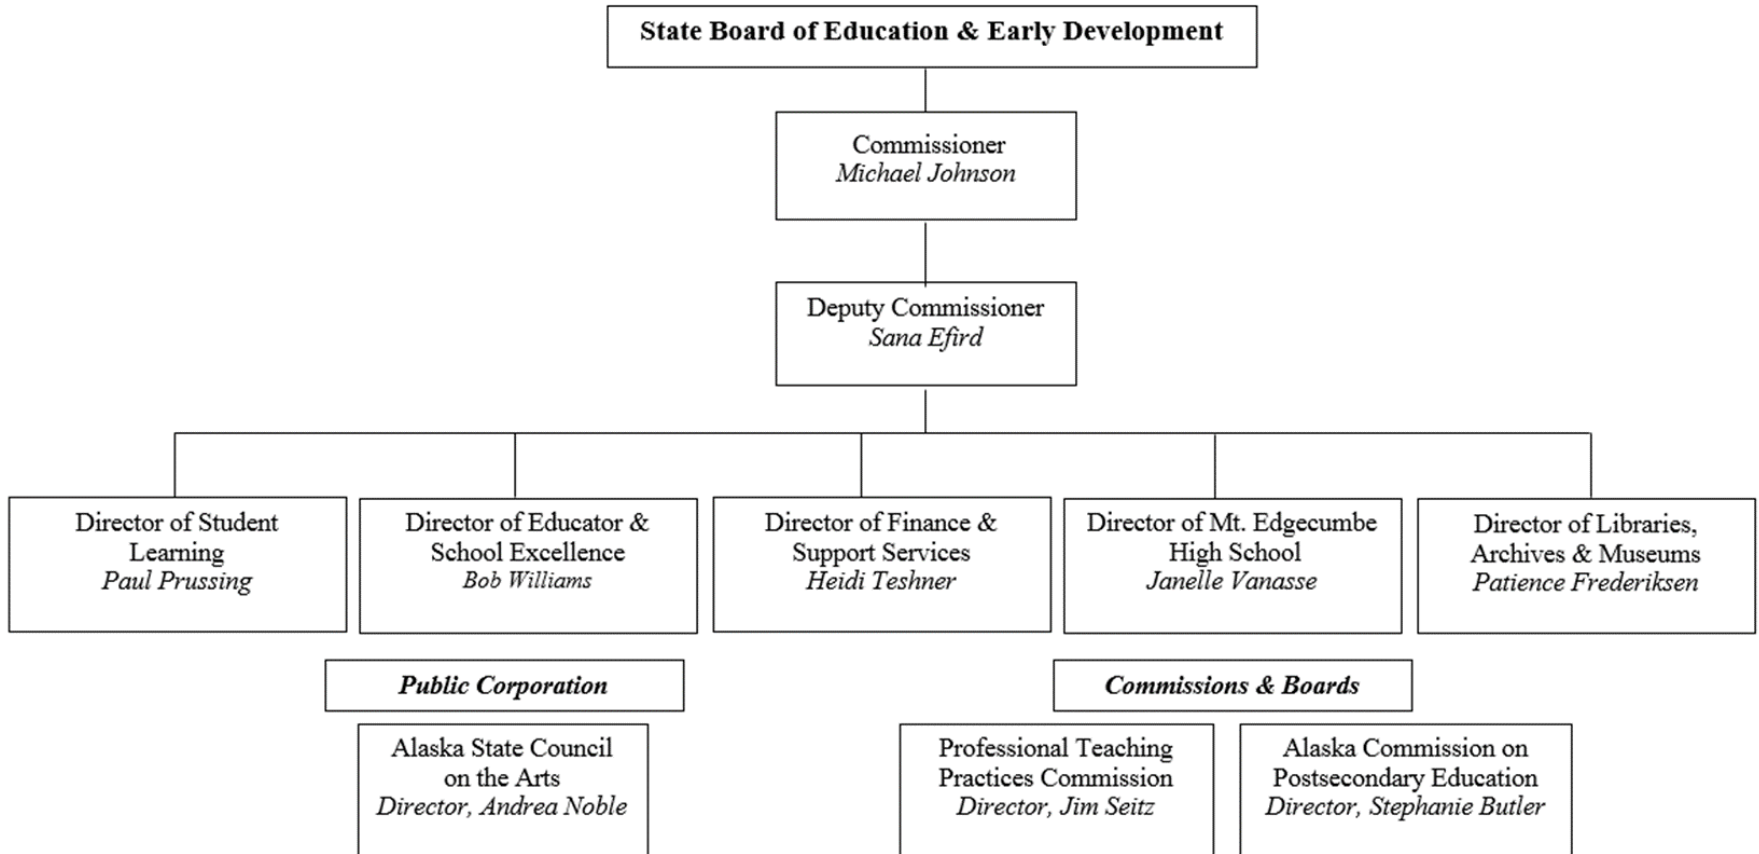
State Board of Education & Early Development

Commissioner
Michael Johnson

Deputy Commissioner
Sana Efird

Director of Student Learning
Paul Prussing

Director of Educator & School Excellence
Bob Williams

Director of Finance & Support Services
Heidi Teshner

Director of Mt. Edgecumbe High School
Janelle Vanasse

Director of Libraries, Archives & Museums
Patience Frederiksen

Public Corporation

Alaska State Council on the Arts
Director, Andrea Noble

Commissions & Boards

Professional Teaching Practices Commission
Director, Jim Seitz

Alaska Commission on Postsecondary Education
Director, Stephanie Butler